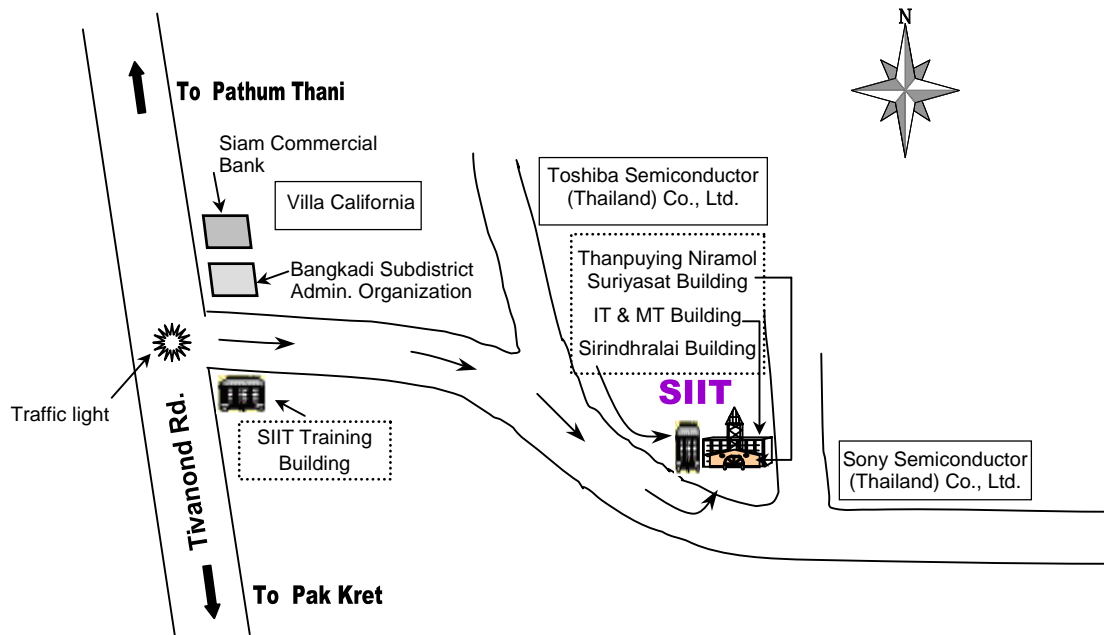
N

To Pathum Thani

Siam Commercial Bank

Villa California

Toshiba Semiconductor (Thailand) Co., Ltd.

Thanpuying Niramol Suriyasat Building

IT & MT Building

Sirindhralai Building

Bangkadi Subdistrict Admin. Organization

SIIT

Traffic light

Tivanond Rd.

SIIT Training Building

Sony Semiconductor (Thailand) Co., Ltd.

To Pak Kret